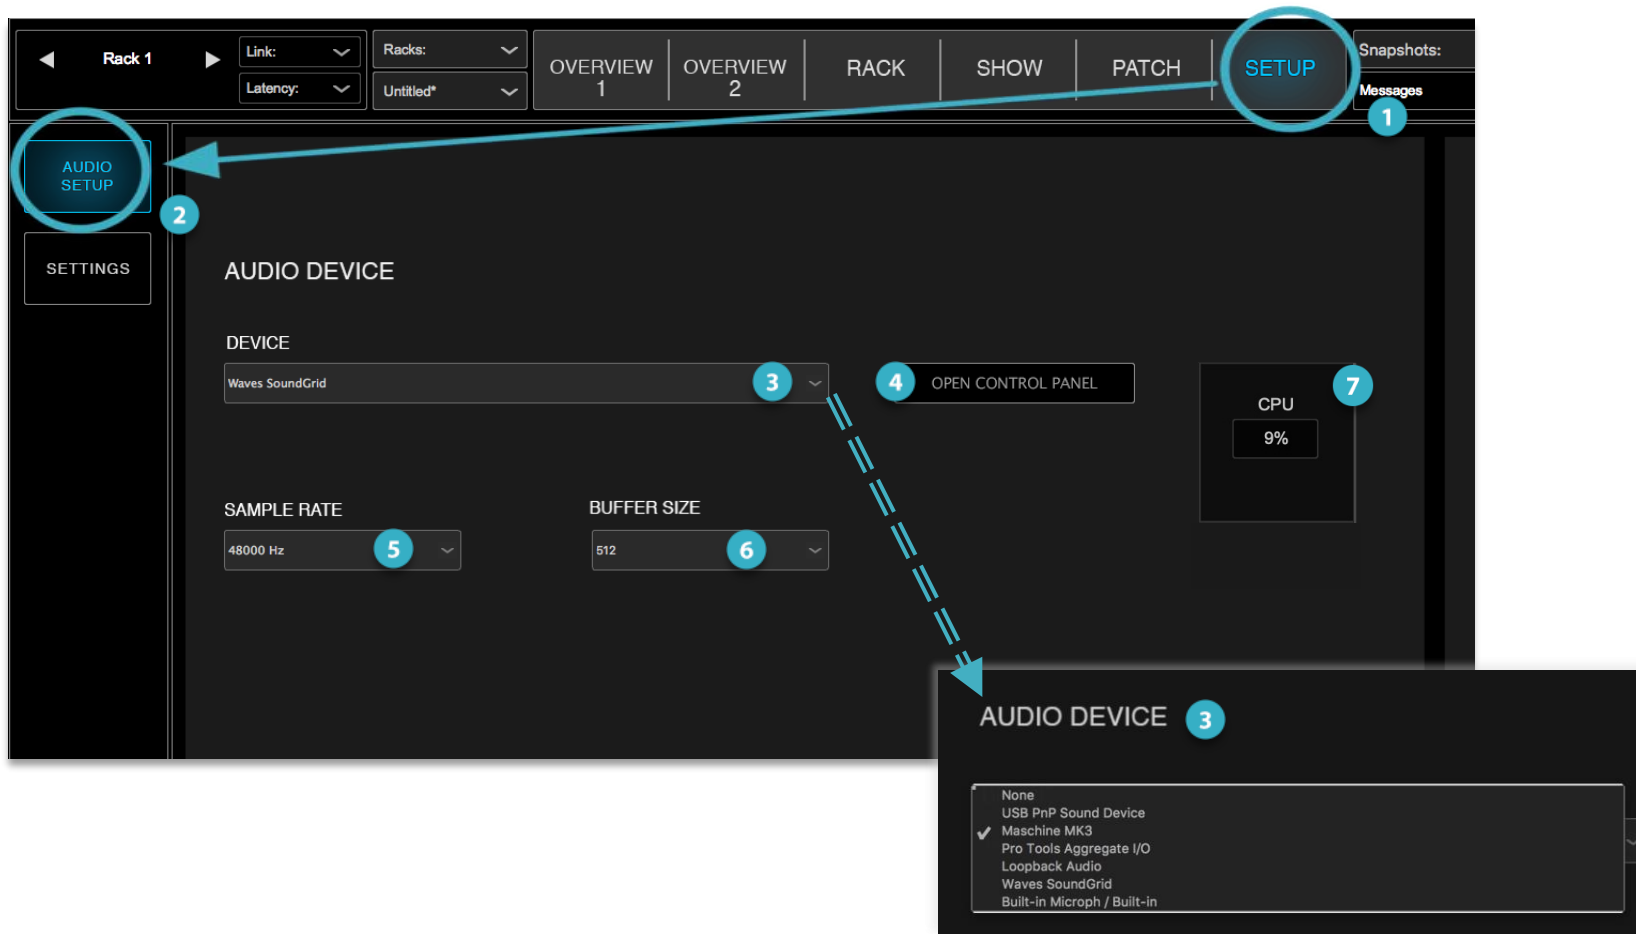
Rack 1
Link:
Latency:
Racks:
Untitled*
OVERVIEW 1
OVERVIEW 2
RACK
SHOW
PATCH
SETUP
Snapshots:
Messages
1
AUDIO SETUP
2
SETTINGS

AUDIO DEVICE

DEVICE
Waves SoundGrid
3
4
OPEN CONTROL PANEL
CPU
7
9%

SAMPLE RATE
48000 Hz
5
BUFFER SIZE
512
6

AUDIO DEVICE
3
None
USB PnP Sound Device
✔ Maschine MK3
Pro Tools Aggregate I/O
Loopback Audio
Waves SoundGrid
Built-in Microph / Built-in